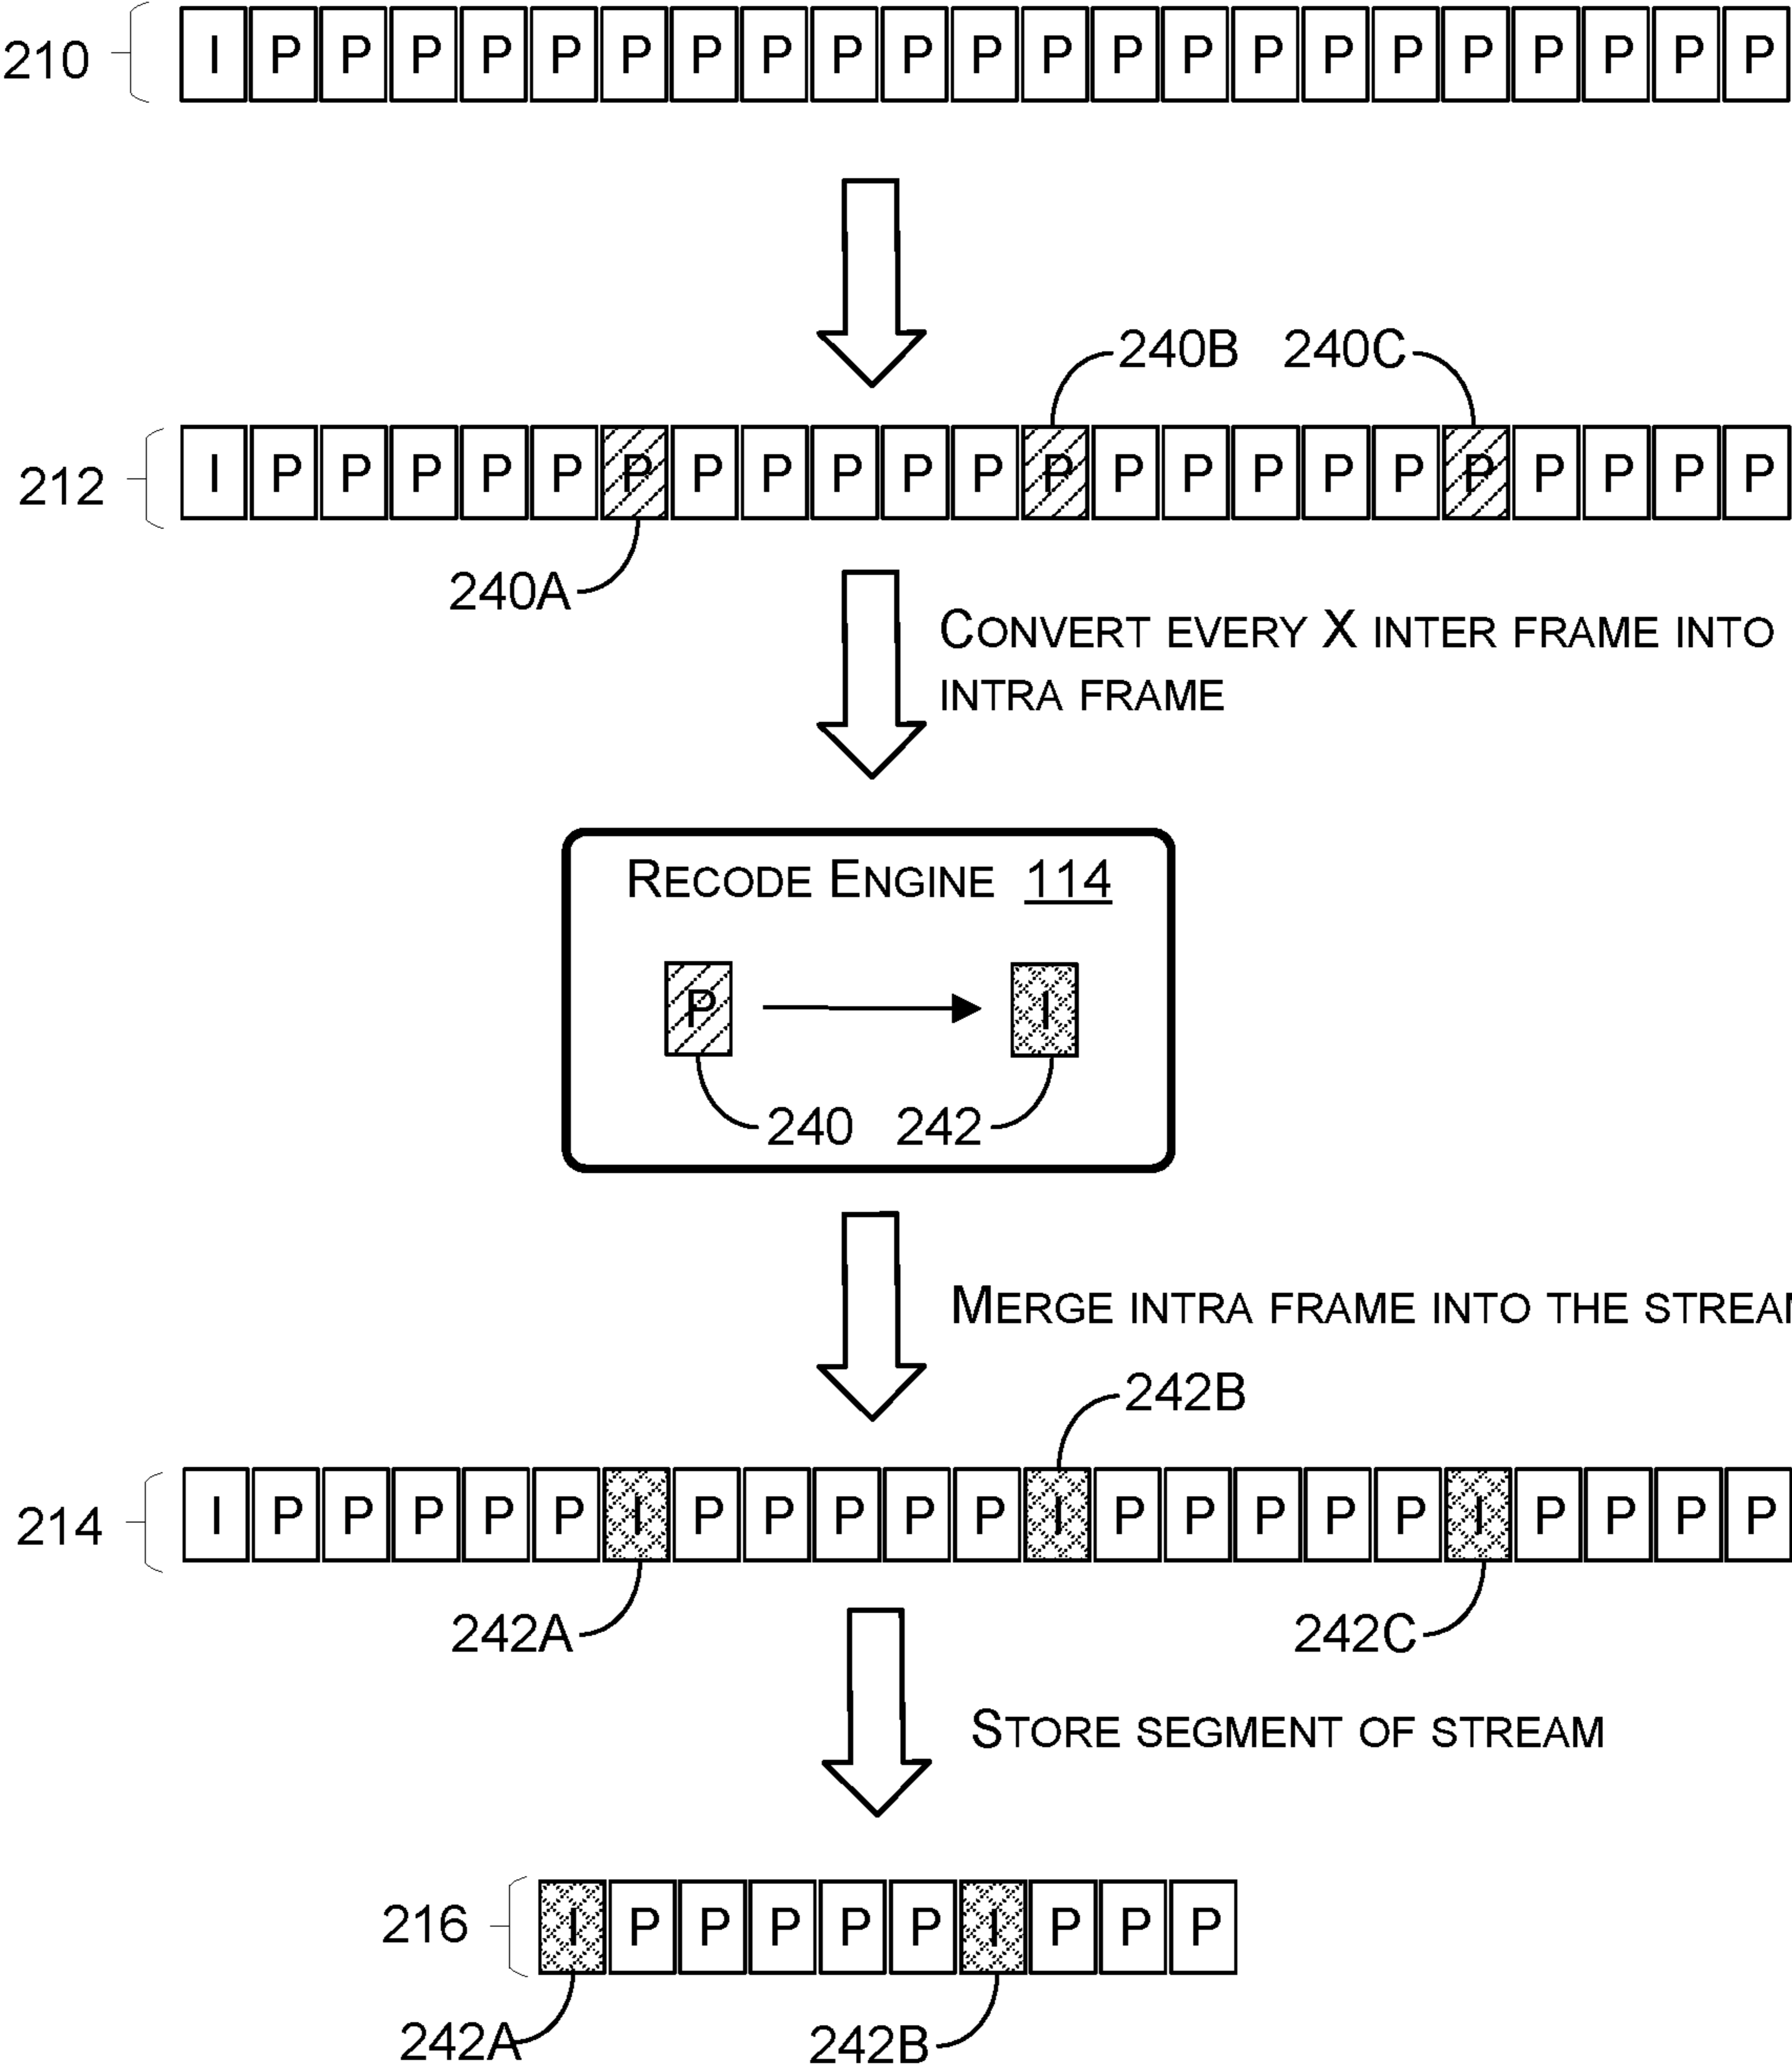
210 I P P P P P P P P P P P P P P P P P P P P P P

240B 240C

212 I P P P P P P P P P P P P P P P P P P P P P P

240A

CONVERT EVERY X INTER FRAME INTO INTRA FRAME

RECODE ENGINE 114

P I

240 242

MERGE INTRA FRAME INTO THE STREA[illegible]

242B

214 I P P P P P I P P P P P I P P P P P I P P P P

242A 242C

STORE SEGMENT OF STREAM

216 I P P P P P I P P P

242A 242B